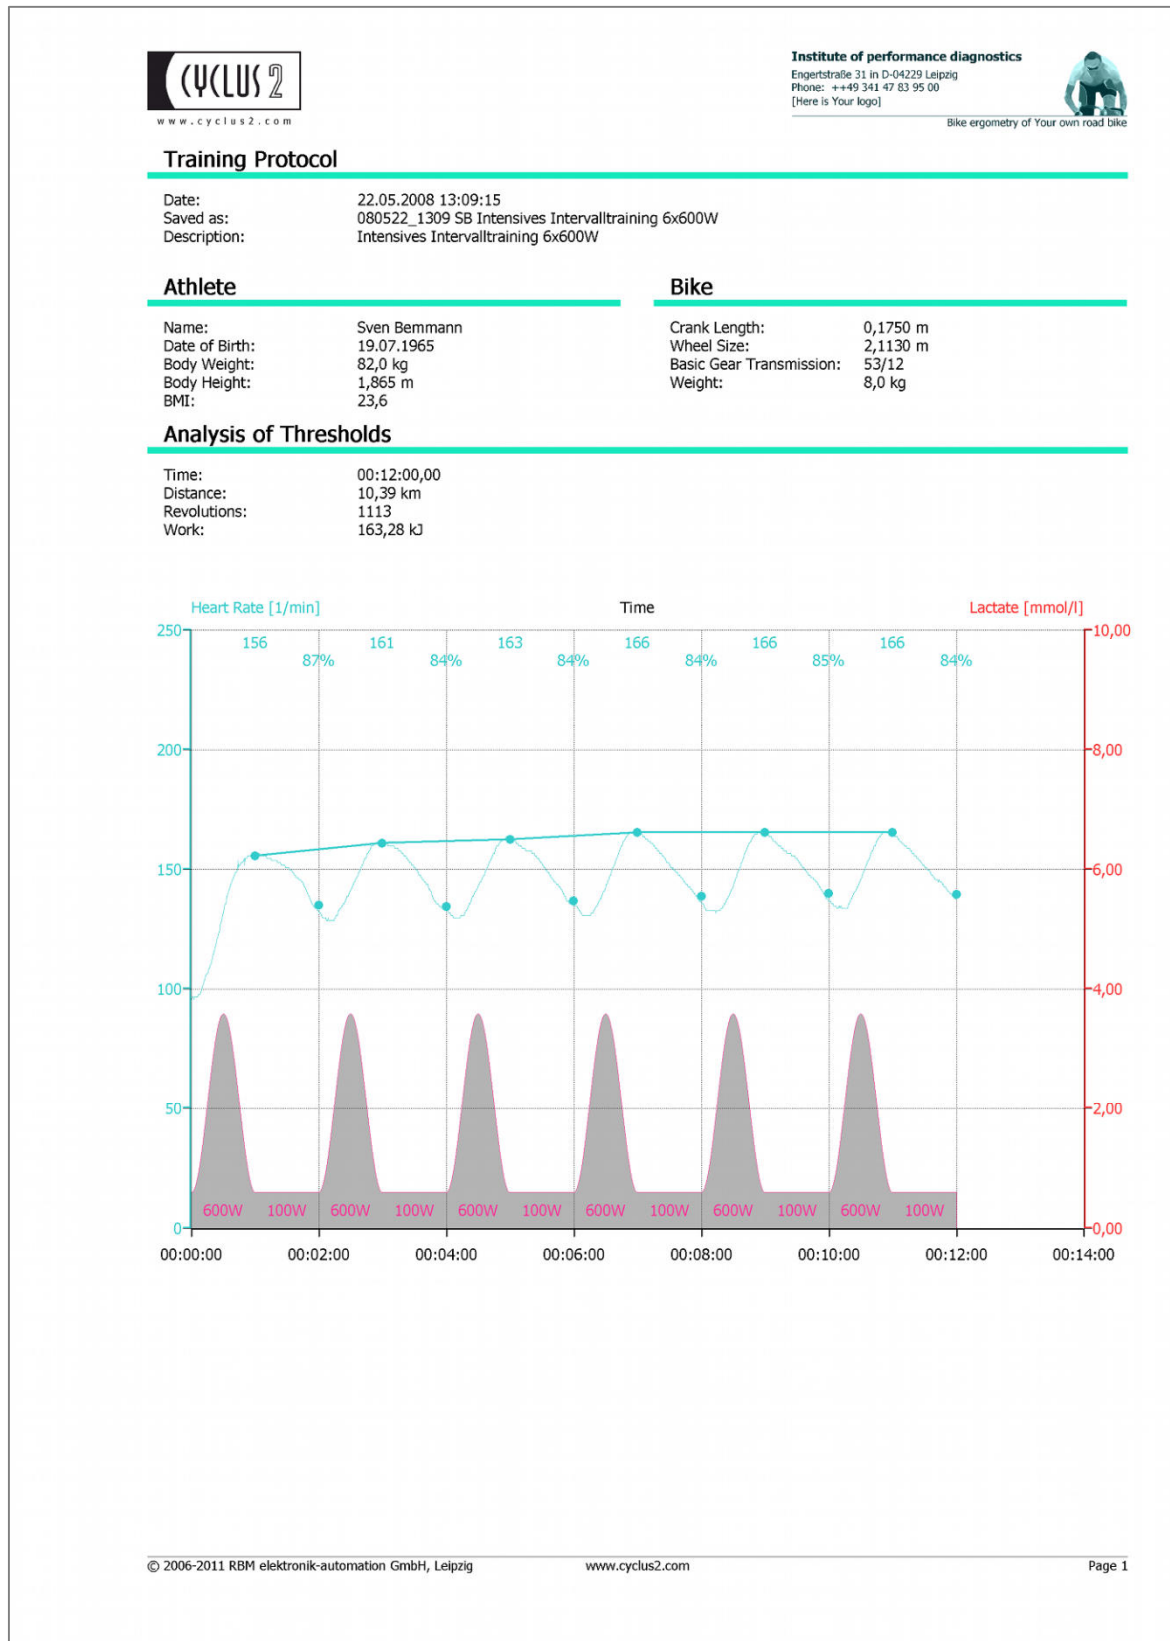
CYCLUS 2
www.cyclus2.com

Institute of performance diagnostics
Engertstraße 31 in D-04229 Leipzig
Phone: ++49 341 47 83 95 00
[Here is Your logo]
Bike ergometry of Your own road bike

Training Protocol

Date: 22.05.2008 13:09:15
Saved as: 080522_1309 SB Intensives Intervalltraining 6x600W
Description: Intensives Intervalltraining 6x600W

Athlete

Name: Sven Bemmann
Date of Birth: 19.07.1965
Body Weight: 82,0 kg
Body Height: 1,865 m
BMI: 23,6

Bike

Crank Length: 0,1750 m
Wheel Size: 2,1130 m
Basic Gear Transmission: 53/12
Weight: 8,0 kg

Analysis of Thresholds

Time: 00:12:00,00
Distance: 10,39 km
Revolutions: 1113
Work: 163,28 kJ

Heart Rate [1/min]
Time
Lactate [mmol/l]

250
200
150
100
50
0

10,00
8,00
6,00
4,00
2,00
0,00

156 87% 161 84% 163 84% 166 84% 166 85% 166 84%

600W 100W 600W 100W 600W 100W 600W 100W 600W 100W 600W 100W

00:00:00 00:02:00 00:04:00 00:06:00 00:08:00 00:10:00 00:12:00 00:14:00

© 2006-2011 RBM elektronik-automation GmbH, Leipzig
www.cyclus2.com
Page 1